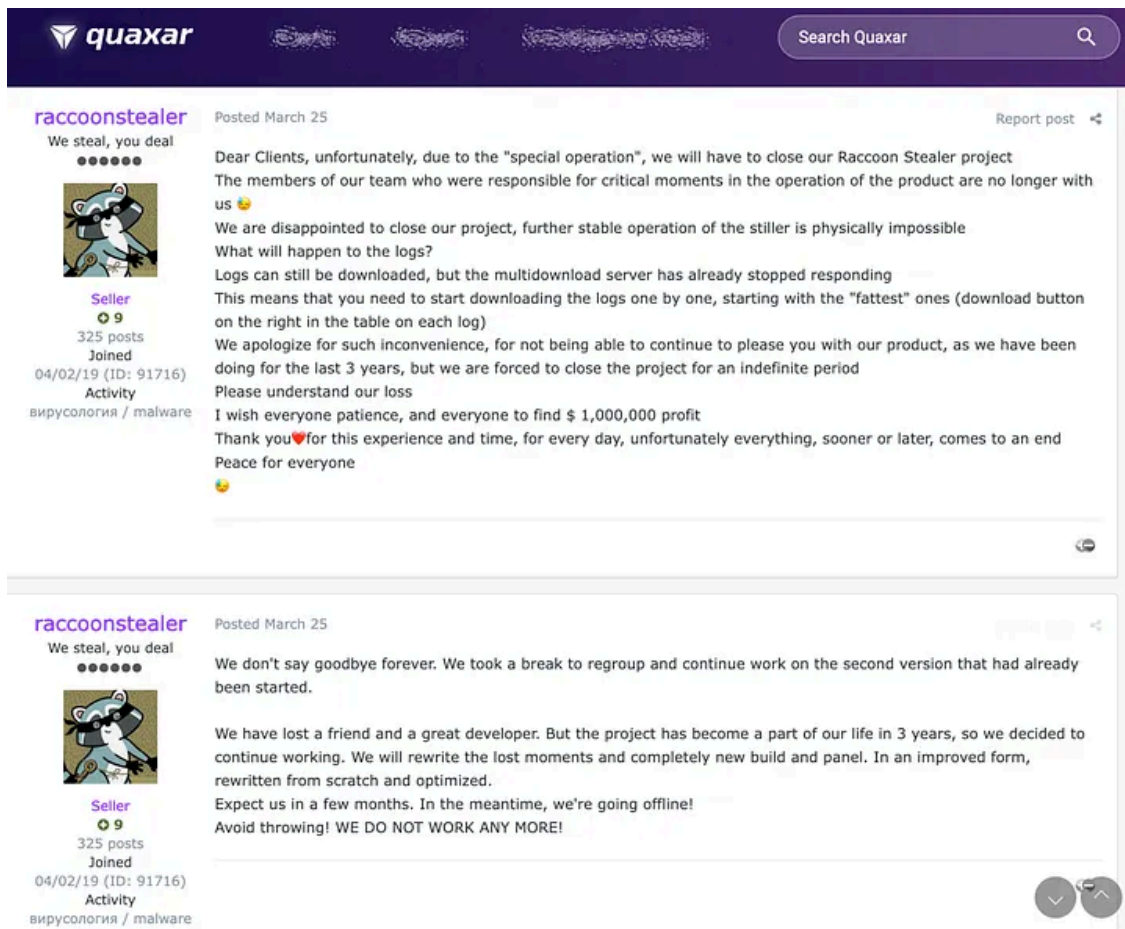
quaxar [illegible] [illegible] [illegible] Search Quaxar

raccoonstealer
We steal, you deal
Seller
9
325 posts
Joined
04/02/19 (ID: 91716)
Activity
вирусология / malware

Posted March 25
Report post

Dear Clients, unfortunately, due to the "special operation", we will have to close our Raccoon Stealer project
The members of our team who were responsible for critical moments in the operation of the product are no longer with us 😢
We are disappointed to close our project, further stable operation of the stiller is physically impossible
What will happen to the logs?
Logs can still be downloaded, but the multidownload server has already stopped responding
This means that you need to start downloading the logs one by one, starting with the "fattest" ones (download button on the right in the table on each log)
We apologize for such inconvenience, for not being able to continue to please you with our product, as we have been doing for the last 3 years, but we are forced to close the project for an indefinite period
Please understand our loss
I wish everyone patience, and everyone to find $ 1,000,000 profit
Thank you❤️for this experience and time, for every day, unfortunately everything, sooner or later, comes to an end
Peace for everyone
😢

raccoonstealer
We steal, you deal
Seller
9
325 posts
Joined
04/02/19 (ID: 91716)
Activity
вирусология / malware

Posted March 25

We don't say goodbye forever. We took a break to regroup and continue work on the second version that had already been started.

We have lost a friend and a great developer. But the project has become a part of our life in 3 years, so we decided to continue working. We will rewrite the lost moments and completely new build and panel. In an improved form, rewritten from scratch and optimized.
Expect us in a few months. In the meantime, we're going offline!
Avoid throwing! WE DO NOT WORK ANY MORE!